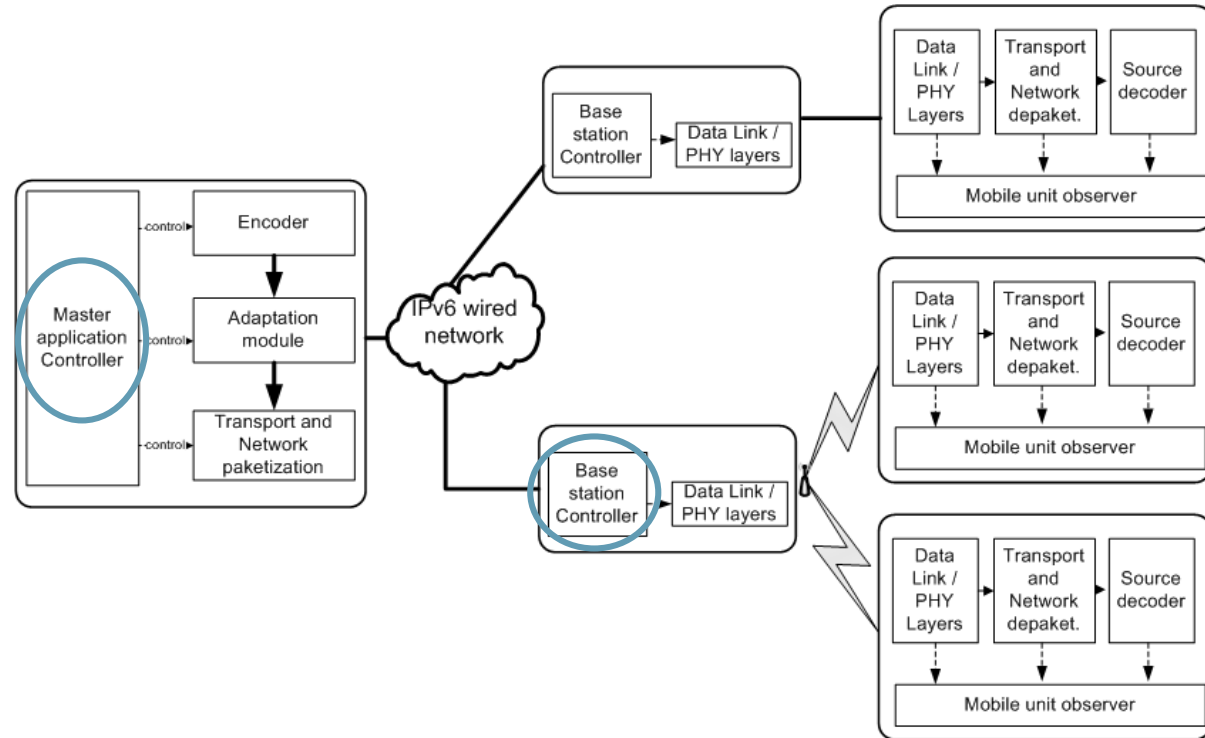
Master application Controller

control

Encoder

control

Adaptation module

control

Transport and Network paketization

IPv6 wired network

Base station Controller

Data Link / PHY layers

Data Link / PHY Layers

Transport and Network depaket.

Source decoder

Mobile unit observer

Data Link / PHY Layers

Transport and Network depaket.

Source decoder

Mobile unit observer

Base station Controller

Data Link / PHY layers

Data Link / PHY Layers

Transport and Network depaket.

Source decoder

Mobile unit observer